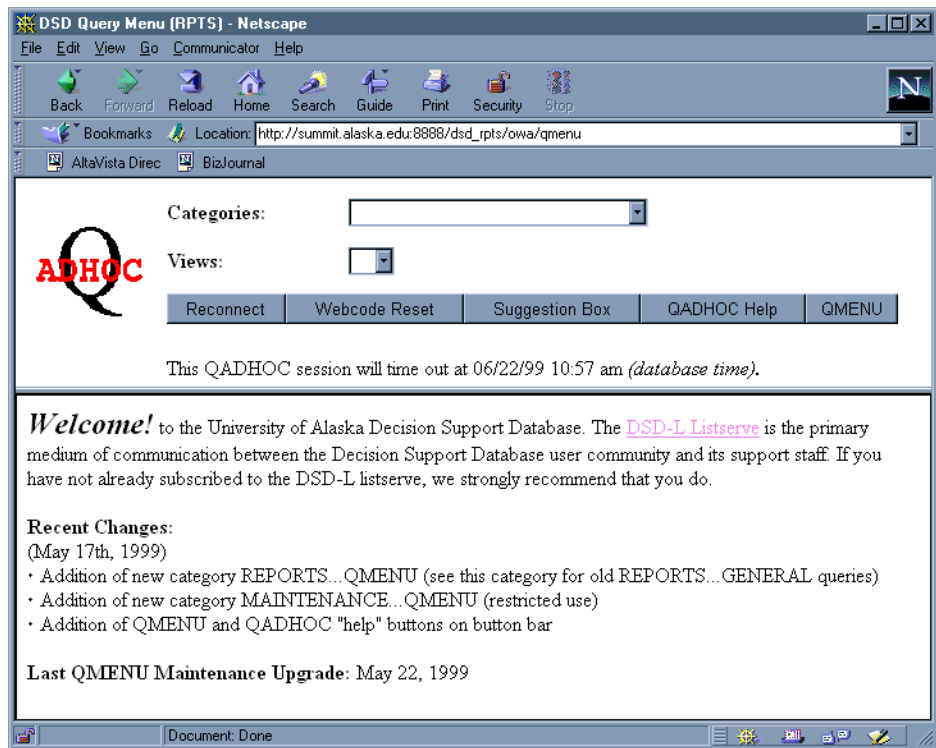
DSD Query Menu (RPTS) - Netscape

File Edit View Go Communicator Help

Back Forward Reload Home Search Guide Print Security Stop

Bookmarks Location: http://summit.alaska.edu:8888/dsd_rpts/owa/qmenu

AltaVista Direc BizJournal

ADHOC Q

Categories:

Views:

Reconnect | Webcode Reset | Suggestion Box | QADHOC Help | QMENU

This QADHOC session will time out at 06/22/99 10:57 am *(database time)*.

*Welcome!* to the University of Alaska Decision Support Database. The DSD-L Listserve is the primary medium of communication between the Decision Support Database user community and its support staff. If you have not already subscribed to the DSD-L listserve, we strongly recommend that you do.

**Recent Changes:**
(May 17th, 1999)
• Addition of new category REPORTS...QMENU (see this category for old REPORTS...GENERAL queries)
• Addition of new category MAINTENANCE...QMENU (restricted use)
• Addition of QMENU and QADHOC "help" buttons on button bar

**Last QMENU Maintenance Upgrade**: May 22, 1999

Document: Done